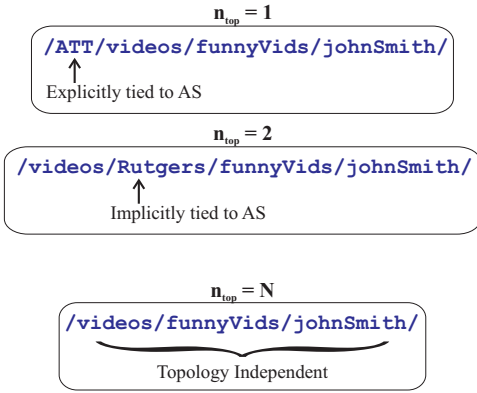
$n_{top} = 1$

/ATT/videos/funnyVids/johnSmith/

Explicitly tied to AS

$n_{top} = 2$

/videos/Rutgers/funnyVids/johnSmith/

Implicitly tied to AS

$n_{top} = N$

/videos/funnyVids/johnSmith/

Topology Independent